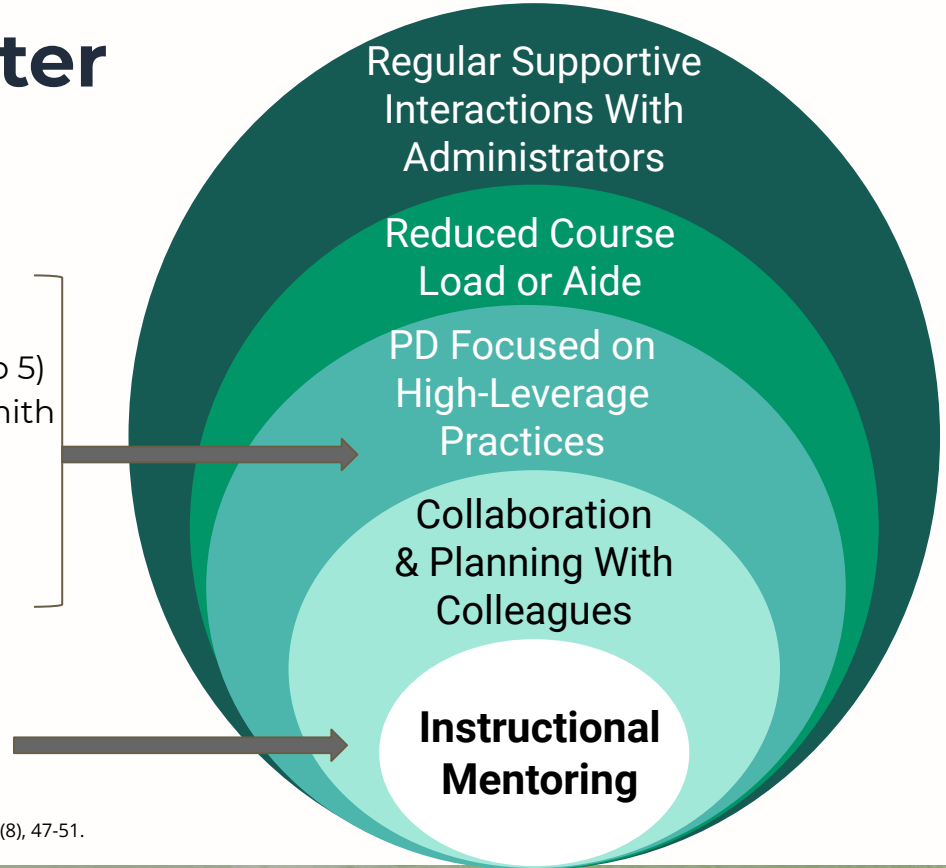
ter

o 5)
nith

(8), 47-51.

Regular Supportive Interactions With Administrators

Reduced Course Load or Aide

PD Focused on High-Leverage Practices

Collaboration & Planning With Colleagues

**Instructional Mentoring**